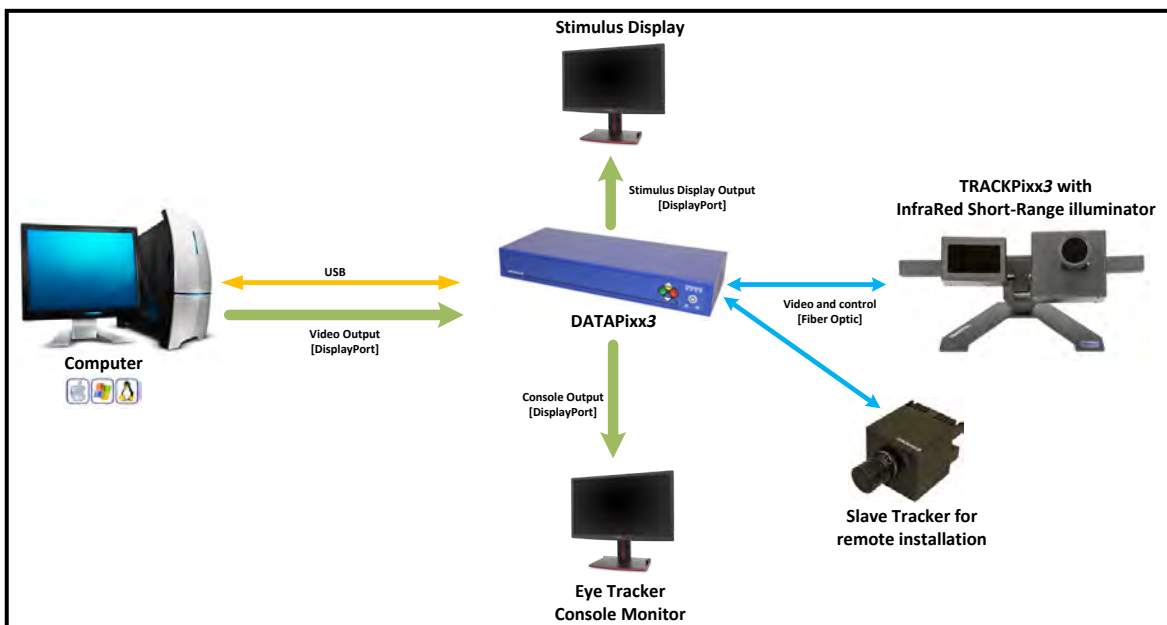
Stimulus Display

Stimulus Display Output
[DisplayPort]

TRACKPixx*3* with
InfraRed Short-Range illuminator

USB

Video Output
[DisplayPort]

DATAPixx*3*

Video and control
[Fiber Optic]

Computer

Console Output
[DisplayPort]

Slave Tracker for
remote installation

Eye Tracker
Console Monitor